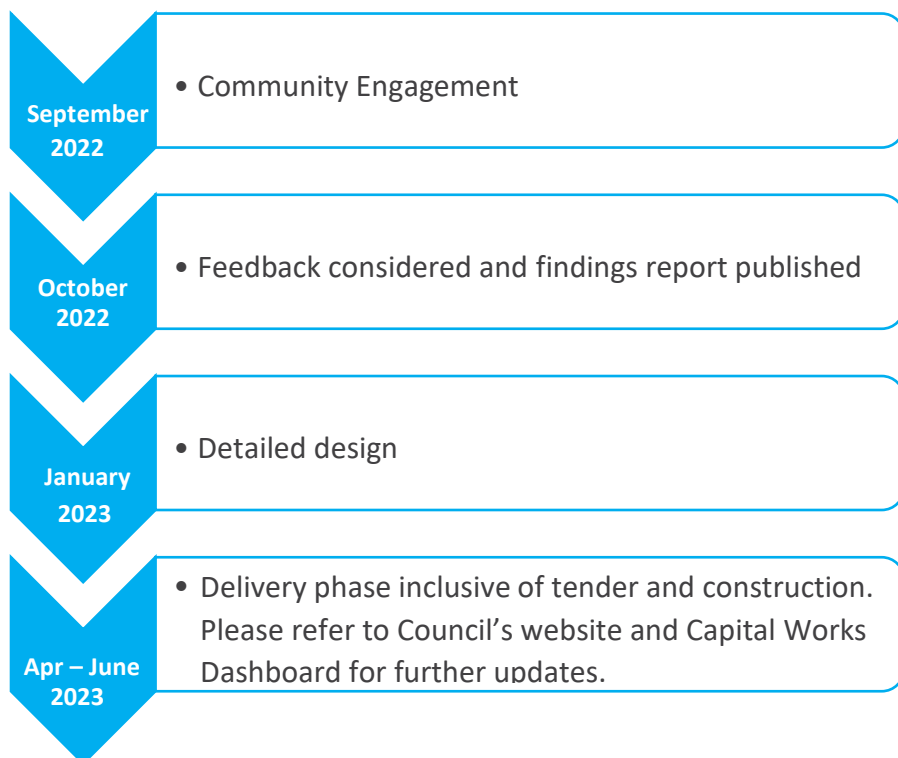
September 2022

• Community Engagement

October 2022

• Feedback considered and findings report published

January 2023

• Detailed design

Apr – June 2023

• Delivery phase inclusive of tender and construction. Please refer to Council's website and Capital Works Dashboard for further updates.